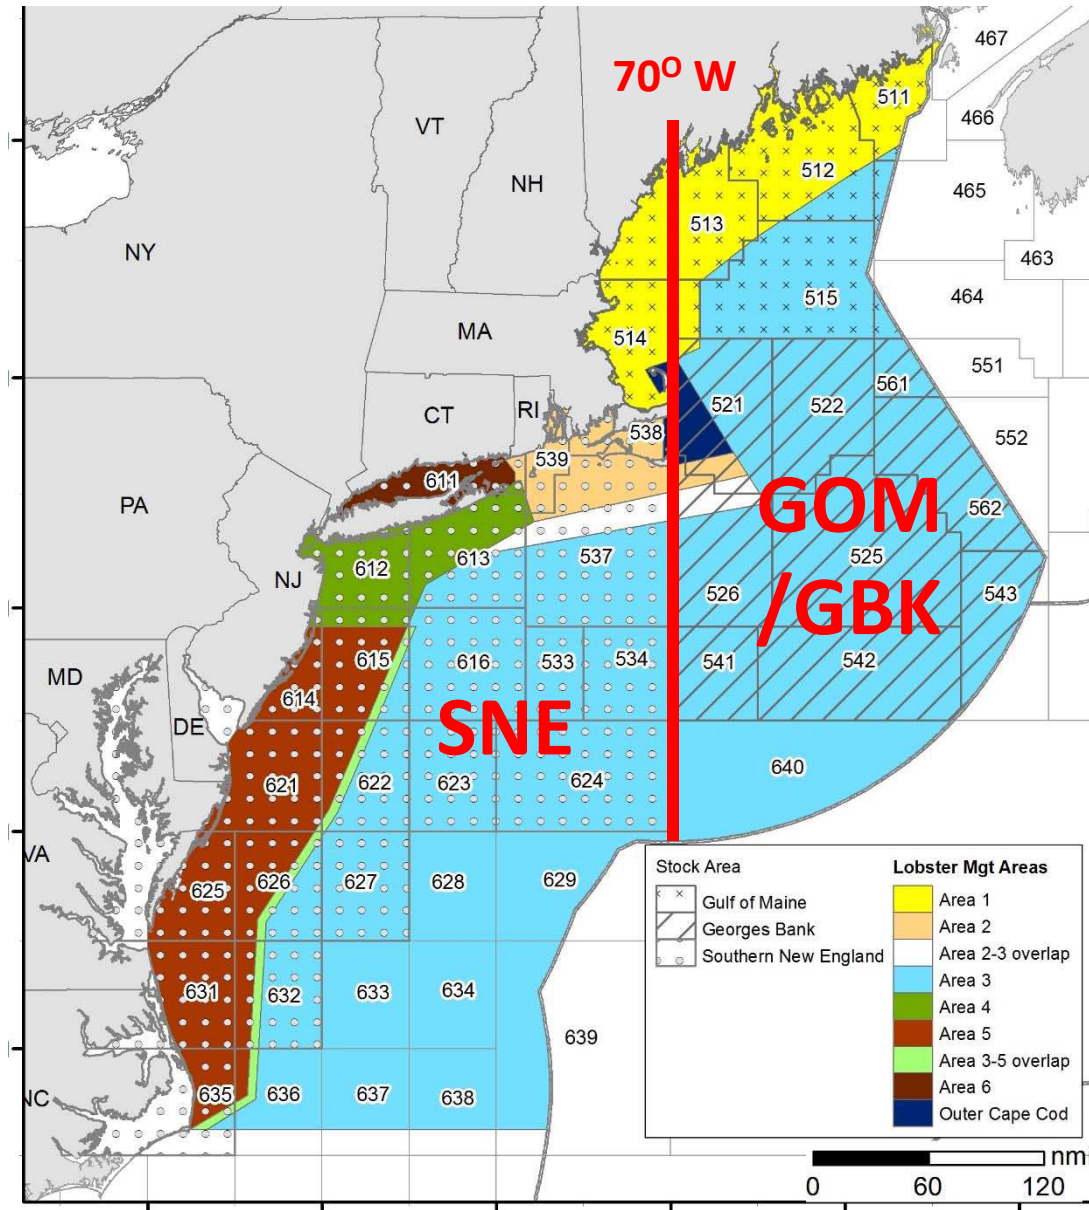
$70^{O}$ W

467
511
466
VT
NH
512
465
513
463
NY
515
464
MA
514
551
561
521
522
CT
RI
538
552
539
611
GOM /GBK
PA
562
537
525
613
612
NJ
526
543
615
616
533
534
541
542
MD
614
DE
SNE
640
621
622
623
624
VA
625
626
627
628
629
631
632
633
634
639
NC
635
636
637
638

Stock Area
Gulf of Maine
Georges Bank
Southern New England

Lobster Mgt Areas
Area 1
Area 2
Area 2-3 overlap
Area 3
Area 4
Area 5
Area 3-5 overlap
Area 6
Outer Cape Cod

nm
0
60
120